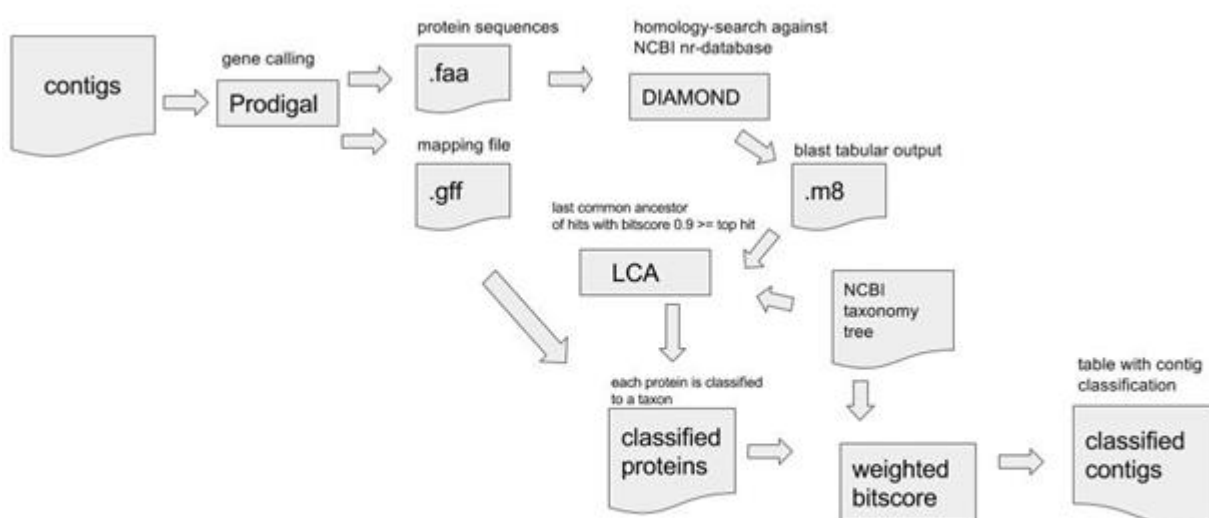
contigs

gene calling

Prodigal

protein sequences

.faa

homology-search against NCBI nr-database

DIAMOND

mapping file

.gff

blast tabular output

.m8

last common ancestor of hits with bitscore 0.9 >= top hit

LCA

NCBI taxonomy tree

each protein is classified to a taxon

classified proteins

weighted bitscore

table with contig classification

classified contigs